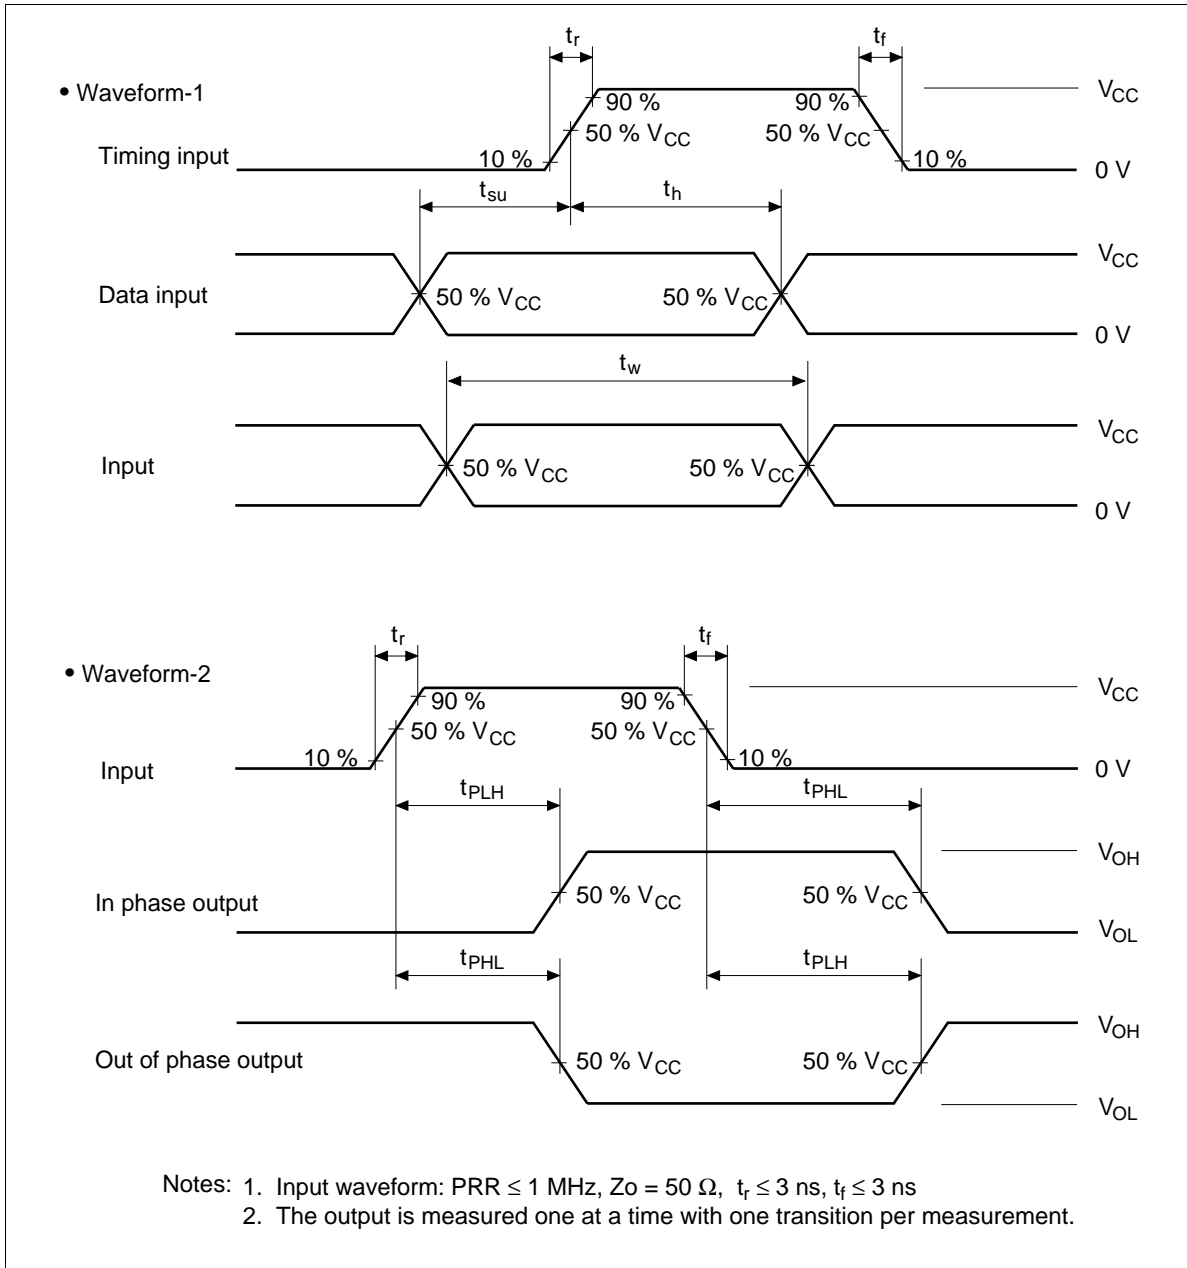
• Waveform-1

$t_r$ $t_f$

90 % 90 % $V_{CC}$

50 % $V_{CC}$ 50 % $V_{CC}$

Timing input 10 % 10 % 0 V

$t_{su}$ $t_h$

$V_{CC}$

Data input 50 % $V_{CC}$ 50 % $V_{CC}$

0 V

$t_w$

$V_{CC}$

Input 50 % $V_{CC}$ 50 % $V_{CC}$

0 V

• Waveform-2

$t_r$ $t_f$

90 % 90 % $V_{CC}$

50 % $V_{CC}$ 50 % $V_{CC}$

Input 10 % 10 % 0 V

$t_{PLH}$ $t_{PHL}$

$V_{OH}$

In phase output 50 % $V_{CC}$ 50 % $V_{CC}$

$V_{OL}$

$t_{PHL}$ $t_{PLH}$

$V_{OH}$

Out of phase output 50 % $V_{CC}$ 50 % $V_{CC}$

$V_{OL}$

Notes: 1. Input waveform: PRR ≤ 1 MHz, Zo = 50 Ω, $t_r$ ≤ 3 ns, $t_f$ ≤ 3 ns
2. The output is measured one at a time with one transition per measurement.